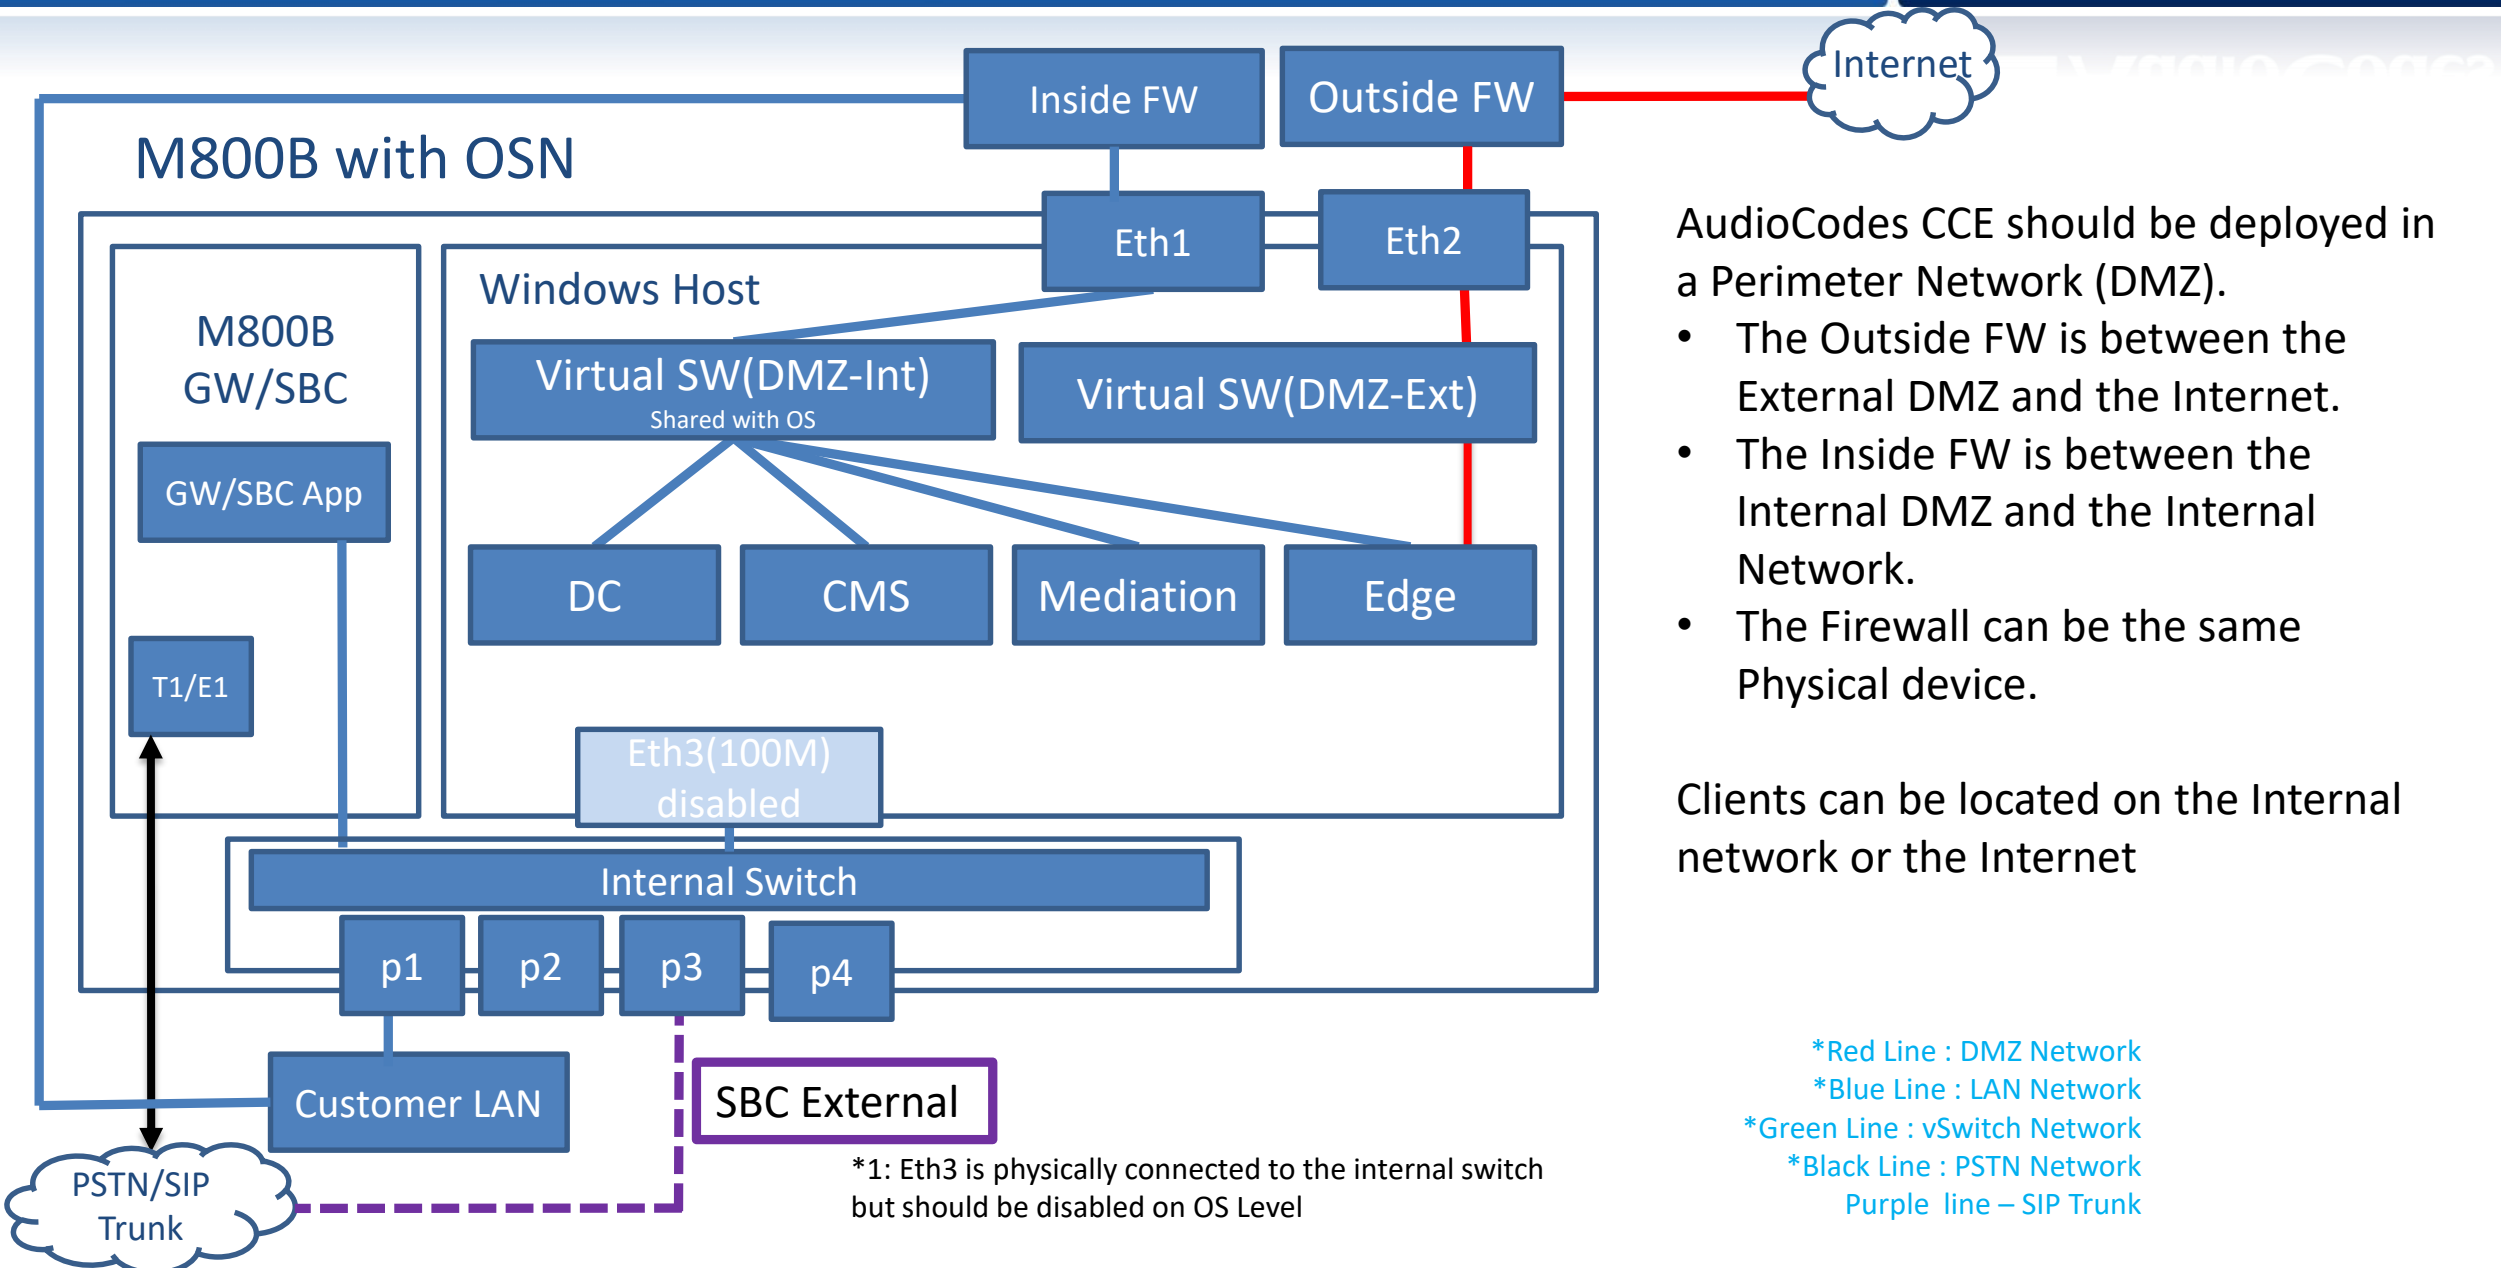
Inside FW

Outside FW

Internet

M800B with OSN

Eth1

Eth2

Windows Host

M800B GW/SBC

Virtual SW(DMZ-Int)
Shared with OS

Virtual SW(DMZ-Ext)

GW/SBC App

DC

CMS

Mediation

Edge

T1/E1

Eth3(100M) disabled

Internal Switch

p1

p2

p3

p4

Customer LAN

SBC External

PSTN/SIP Trunk

*1: Eth3 is physically connected to the internal switch but should be disabled on OS Level

AudioCodes CCE should be deployed in a Perimeter Network (DMZ).

- The Outside FW is between the External DMZ and the Internet.
- The Inside FW is between the Internal DMZ and the Internal Network.
- The Firewall can be the same Physical device.

Clients can be located on the Internal network or the Internet

*Red Line : DMZ Network
*Blue Line : LAN Network
*Green Line : vSwitch Network
*Black Line : PSTN Network
Purple line – SIP Trunk